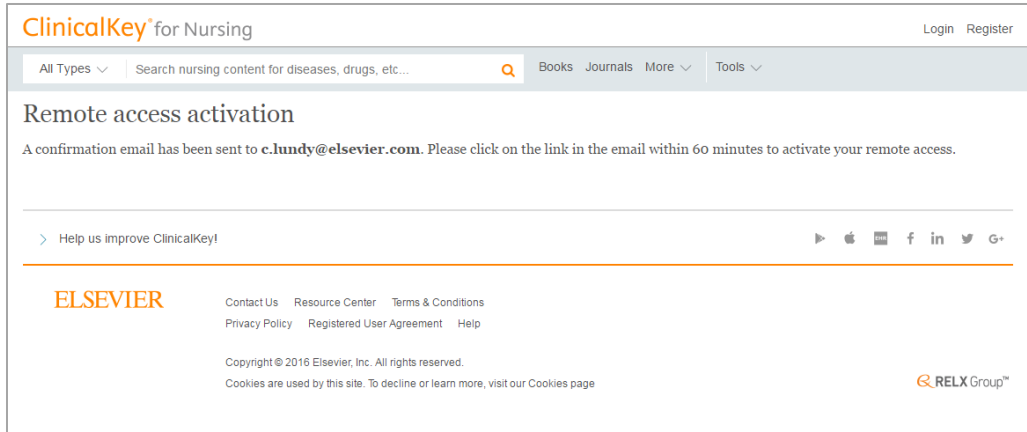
ClinicalKey® for Nursing

Login Register

All Types

Search nursing content for diseases, drugs, etc...

Books Journals More Tools

Remote access activation

A confirmation email has been sent to **c.lundy@elsevier.com**. Please click on the link in the email within 60 minutes to activate your remote access.

Help us improve ClinicalKey!

ELSEVIER

Contact Us Resource Center Terms & Conditions

Privacy Policy Registered User Agreement Help

Copyright © 2016 Elsevier, Inc. All rights reserved.

Cookies are used by this site. To decline or learn more, visit our Cookies page

RELX Group™